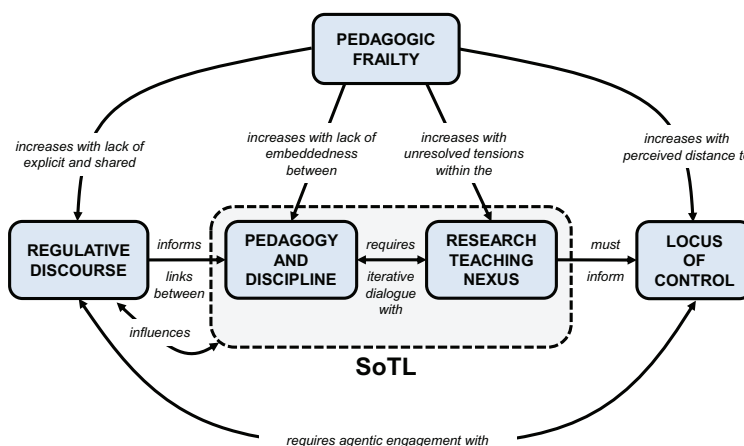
PEDAGOGIC FRAILTY

increases with lack of explicit and shared

increases with lack of embeddedness between

increases with unresolved tensions within the

increases with perceived distance to

REGULATIVE DISCOURSE

informs

links between

PEDAGOGY AND DISCIPLINE

requires

iterative dialogue with

RESEARCH TEACHING NEXUS

must

inform

LOCUS OF CONTROL

influences

SoTL

requires agentic engagement with